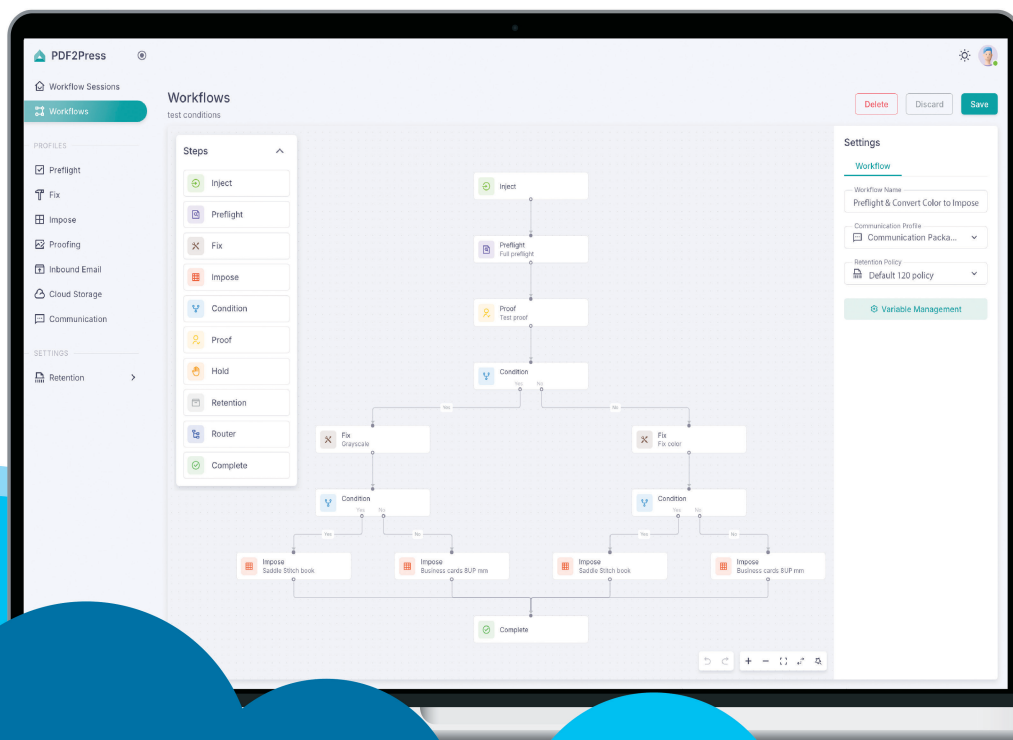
PDF2Press

Workflow Sessions
Workflows

PROFILES
Preflight
Fix
Impose
Proofing
Inbound Email
Cloud Storage
Communication

SETTINGS
Retention

Workflows
test conditions

Delete
Discard
Save

Steps
Inject
Preflight
Fix
Impose
Condition
Proof
Hold
Retention
Router
Complete

Inject
Preflight
Full preflight
Proof
Test proof
Condition
Yes No
Yes
No
Fix
Grayscale
Fix
Fix color
Condition
Yes No
Condition
Yes No
Yes
No
Yes
No
Impose
Saddle Stitch book
Impose
Business cards 8UP mm
Impose
Saddle Stitch book
Impose
Business cards 8UP mm
Complete

Settings
Workflow
Workflow Name
Preflight & Convert Color to Impose
Communication Profile
Communication Packa...
Retention Policy
Default 120 policy
Variable Management